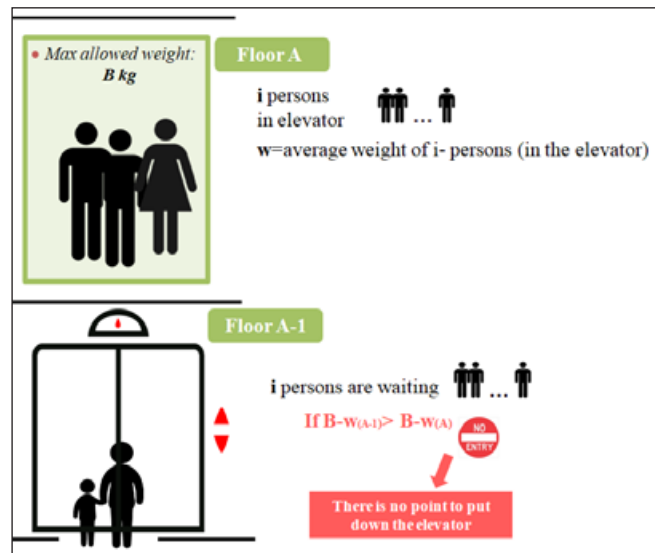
• Max allowed weight:
B kg

Floor A

i persons in elevator ...

w=average weight of i- persons (in the elevator)

Floor A-1

i persons are waiting ...

If B-$w_{(A-1)}$> B-$w_{(A)}$

NO ENTRY

There is no point to put down the elevator